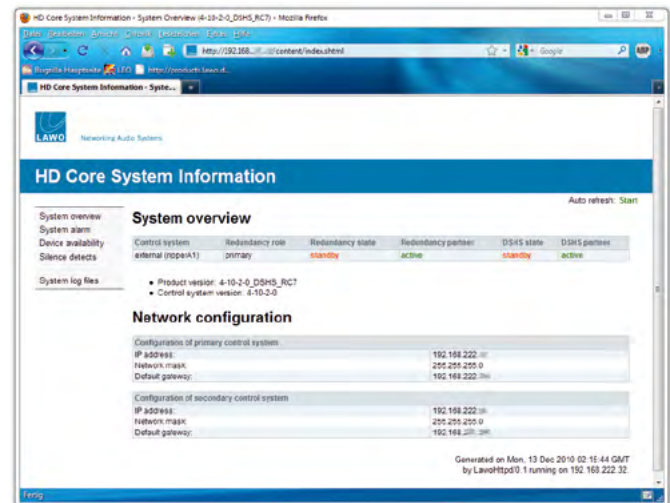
HD Core System Information - System Overview (4-10-2-0_DSHS_RC7) - Mozilla Firefox

Datei Bearbeiten Ansicht Chronik Lesezeichen Extras Hilfe

http://192.168.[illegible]/content/index.shtml

Google

Brigitta Hauptseite LEO http://produkt.lawo.d...

HD Core System Information - Syste...

LAWO Networking Audio Systems

HD Core System Information

Auto refresh: Start

System overview
System alarm
Device availability
Silence detects

System log files

System overview

| Control system | Redundancy role | Redundancy state | Redundancy partner | DSHS state | DSHS partner |
|---|---|---|---|---|---|
| external (nipper/A1) | primary | standby | active | standby | active |

• Product version: 4-10-2-0_DSHS_RC7
• Control system version: 4-10-2-0

Network configuration

| Configuration of primary control system | |
|---|---|
| IP address: | 192.168.222.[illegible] |
| Network mask: | 255.255.255.0 |
| Default gateway: | 192.168.222.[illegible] |

| Configuration of secondary control system | |
|---|---|
| IP address: | 192.168.222.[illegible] |
| Network mask: | 255.255.255.0 |
| Default gateway: | 192.168.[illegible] |

Generated on Mon, 13 Dec 2010 02:15:44 GMT
by LawoHttpd/0.1 running on 192.168.222.32

Fertig